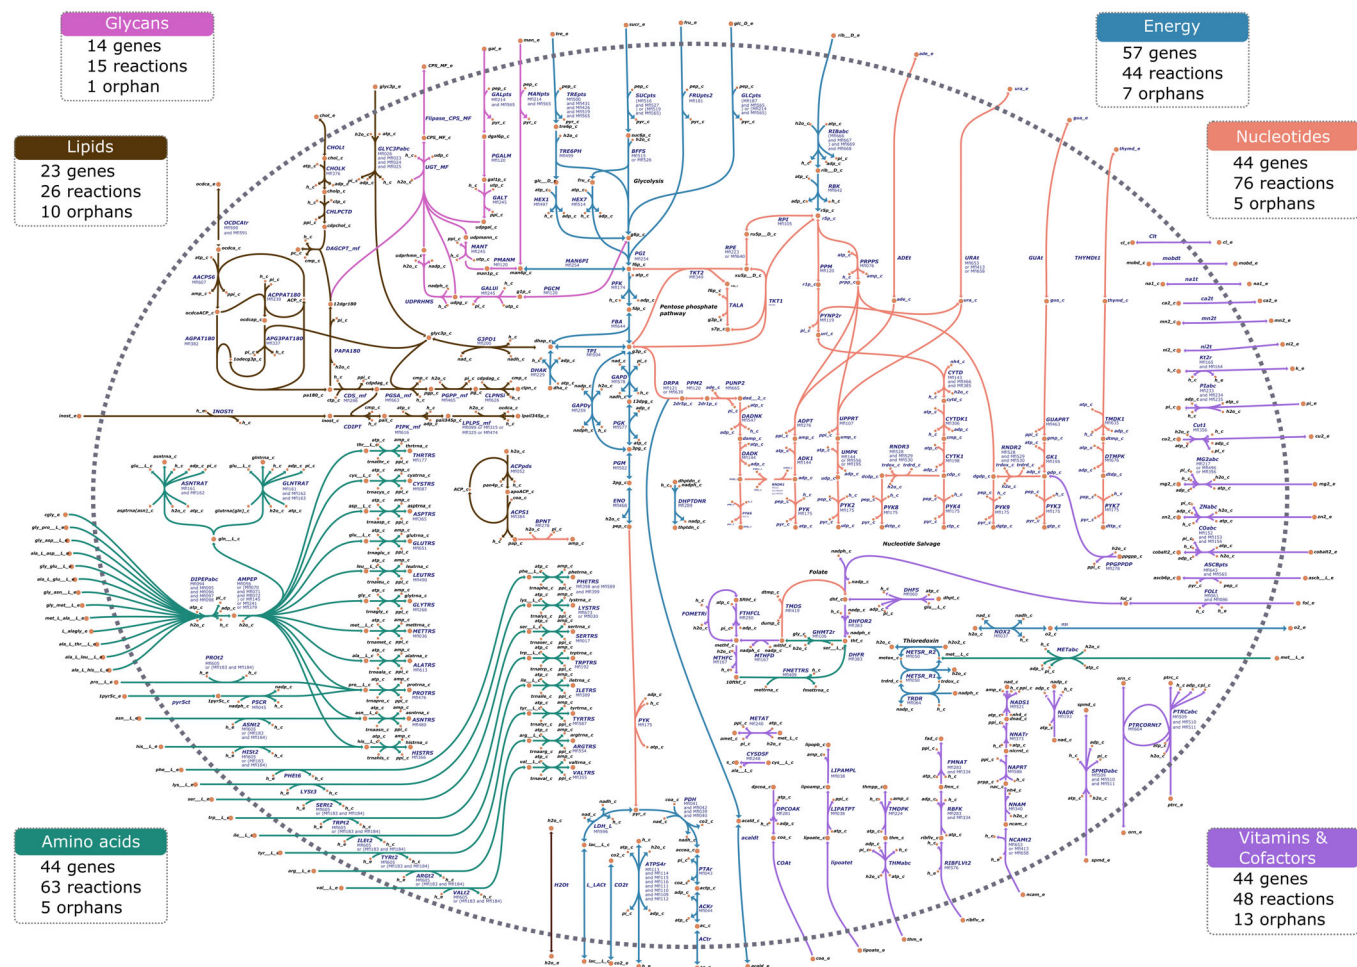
Glycans
14 genes
15 reactions
1 orphan

Energy
57 genes
44 reactions
7 orphans

Lipids
23 genes
26 reactions
10 orphans

Nucleotides
44 genes
76 reactions
5 orphans

Amino acids
44 genes
63 reactions
5 orphans

Vitamins & Cofactors
44 genes
48 reactions
13 orphans

Glycolysis

Pentose phosphate pathway

Folate

Thioredoxin

Nucleotide Salvage

CHOLI
CHOLK
CHLPCTD
DAGCPT_mf
OCDCAtr
AACPS6
ACPPAT180
AGPAT180
APG3PAT180
PAPA180
CDS_mf
PGSA_mf
PGPP_mf
CLPNS
INOSTt
CDIPT
PIPK_mf
LPLPS_mf
G3PD1
GLYC3Pabc
UGT_MF
Flipase_CPS_MF
GALpts
PGALM
GALT
MANT
PMANM
GALU
UDPRHMS
PGCM
MANPts
TREpts
TREPH
HEX1
HEX7
SUCpts
BFFS
FRUpts2
GLCpts
MAN6PI
PGI
PFK
FBA
TPI
DHAK
GAPD
GAPDi
PGK
PGM
ENO
PYK
PDH
LDH_L
L_LACt
CO2t
ATPS4r
PTAr
ACKr
ACt
H2Ot
ACPpds
ACPS1
BPNT
DRPA
PPM2
PUNP2
TKT2
TALA
TKT1
RPE
RPI
RIBabc
RBK
PPM
PRPPS
ADEt
URAt
GUAt
THYMDt1
PYNP2r
DADNK
DADK
ADK1
ADPT
UPPRT
UMPK
RNDR3
CYTD
CYTDK1
CYTK1
RNDR2
GUAPRT
GK1
TMDK1
DTMPK
PYK2
PYK8
PYK4
PYK9
PYK3
PYK7
PPGPPDP
DIPEPabc
AMPEP
ASNTRAT
GLNTRAT
THRTRS
CYSTRS
ASPTRS
GLUTRS
LEUTRS
GLYTRS
METTRS
ALATRS
PROTRS
ASNTRS
HISTRS
PHETRS
LYSTRS
SERTRS
TRPTRS
ILETRS
TYRTRS
ARGTRS
VALTRS
PROt2
pyrSct
PSCR
ASNt2
HISt2
PHEt6
LYSt3
SERt2
TRPt2
ILEt2
TYRt2
ARGt2
VALt2
FTHFCL
MTHFD
MTHFC
THFS
GHMT2r
FOMETRi
DHFS
DHFR2
DHFR
FMETTRS
METSR_R2
METSR_R1
TRDR
NOX2
METabc
METAT
CYSDSF
LIPAMPL
LIPATPT
THMabc
THDPK
DPCOAK
COAt
lipoatet
PNTK
FMNAT
RBFK
RIBFLVt2
NADS1
NNATr
NAPRT
NNAM
NCAMt2
NADK
SPMDabc
PTRCORNt7
PTRCabc
Clt
mobdt
na1t
ca2t
mn2t
ni2t
K2r
FEabc
Cu1
MG2abc
ZNabc
COabc
ASCBpts
FOLt
DHPTDNR